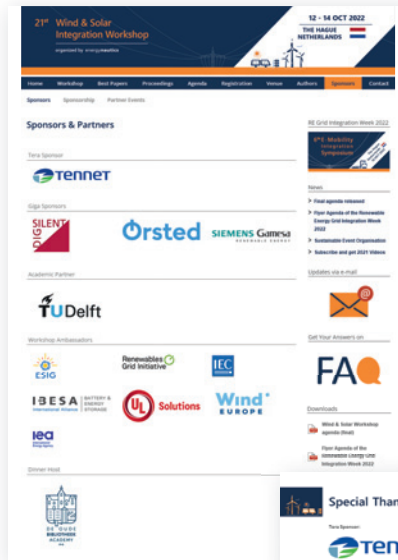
21st Wind & Solar Integration Workshop
organized by energynautics

12 - 14 OCT 2022
THE HAGUE NETHERLANDS

Home | Workshop | Best Papers | Proceedings | Agenda | Registration | Venues | Authors | Sponsors | Contact

Sponsors | Sponsorship | Partner Events

Sponsors & Partners

Tera Sponsor

TENNET

Giga Sponsors

SILENT DIGI

Ørsted

SIEMENS Gamesa RENEWABLE ENERGY

Academic Partner

TU Delft

Workshop Ambassadors

ESIG

Renewables Grid Initiative

IEC

IBESA International Alliance | BATTERY & ENERGY STORAGE

UL Solutions

Wind EUROPE

iea

Dinner Host

DE OUDE BIBLIOTHEEK ACADEMY

RE Grid Integration Week 2022

6th E-Mobility Integration Symposium

News

Final agenda released

Flyer Agenda of the Renewable Energy Grid Integration Week 2022

Sustainable Event Organisation

Subscribe and get 2021 Videos

Updates via e-mail

Get Your Answers on

FAQ

Downloads

Wind & Solar Workshop agenda (final)

Flyer Agenda of the Renewable Energy Grid Integration Week 2022

Special Than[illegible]

Tera Sponsor:

Ten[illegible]